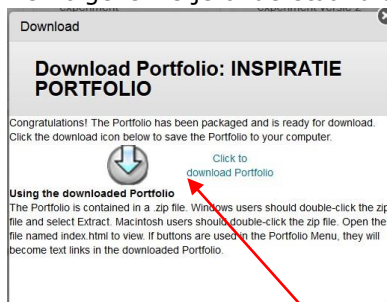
experiment experiment versie 2

Download

Download Portfolio: INSPIRATIE PORTFOLIO

Congratulations! The Portfolio has been packaged and is ready for download. Click the download icon below to save the Portfolio to your computer.

Click to download Portfolio

Using the downloaded Portfolio
The Portfolio is contained in a .zip file. Windows users should double-click the zip file and select Extract. Macintosh users should double-click the zip file. Open the file named index.html to view. If buttons are used in the Portfolio Menu, they will become text links in the downloaded Portfolio.